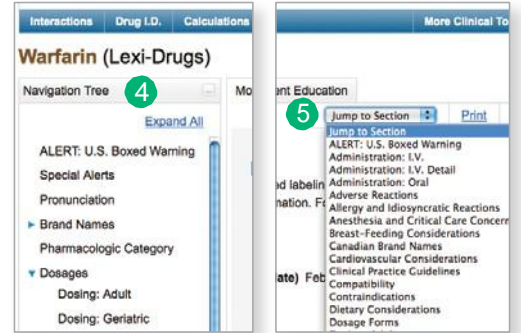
Interactions | Drug I.D. | Calculations

Warfarin (Lexi-Drugs)

Navigation Tree 4

Expand All

ALERT: U.S. Boxed Warning
Special Alerts
Pronunciation
Brand Names
Pharmacologic Category
Dosages
Dosing: Adult
Dosing: Geriatric

More Clinical To

Mo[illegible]ent Education

5 Jump to Section Print

Jump to Section
ALERT: U.S. Boxed Warning
Administration: I.V.
Administration: I.V. Detail
Administration: Oral
Adverse Reactions
Allergy and Idiosyncratic Reactions
Anesthesia and Critical Care Concern
Breast-Feeding Considerations
Canadian Brand Names
Cardiovascular Considerations
Clinical Practice Guidelines
Compatibility
Contraindications
Dietary Considerations
Dosage Forms

ed labelin
mation. F

ate) Feb